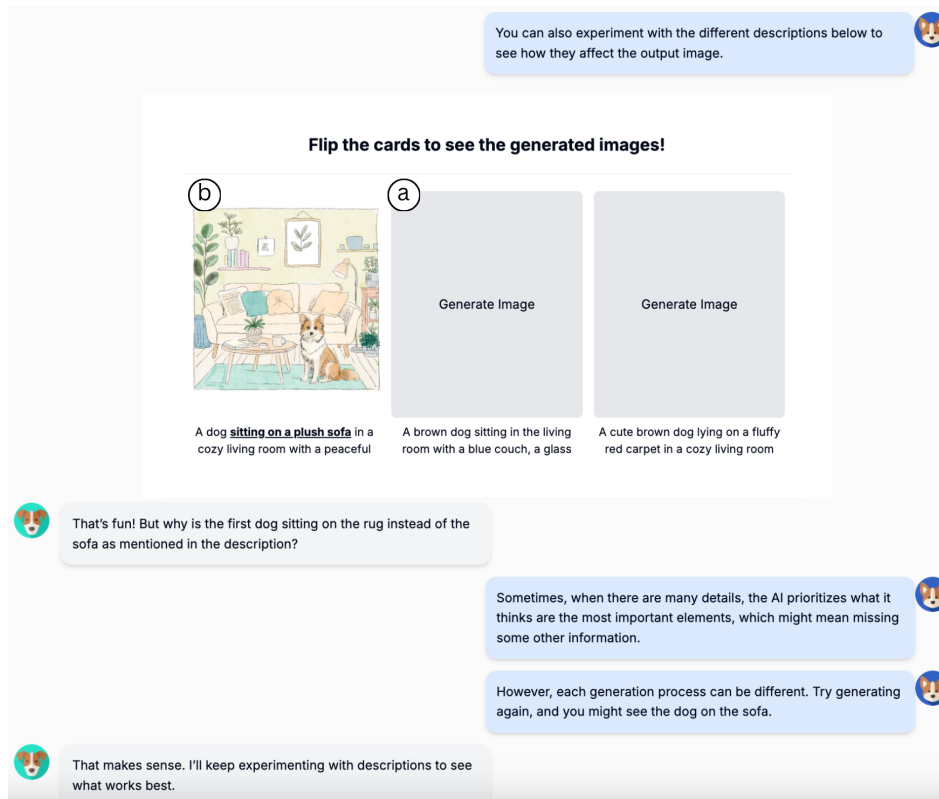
You can also experiment with the different descriptions below to see how they affect the output image.

Flip the cards to see the generated images!

b

a

Generate Image

Generate Image

A dog **sitting on a plush sofa** in a cozy living room with a peaceful

A brown dog sitting in the living room with a blue couch, a glass

A cute brown dog lying on a fluffy red carpet in a cozy living room

That's fun! But why is the first dog sitting on the rug instead of the sofa as mentioned in the description?

Sometimes, when there are many details, the AI prioritizes what it thinks are the most important elements, which might mean missing some other information.

However, each generation process can be different. Try generating again, and you might see the dog on the sofa.

That makes sense. I'll keep experimenting with descriptions to see what works best.